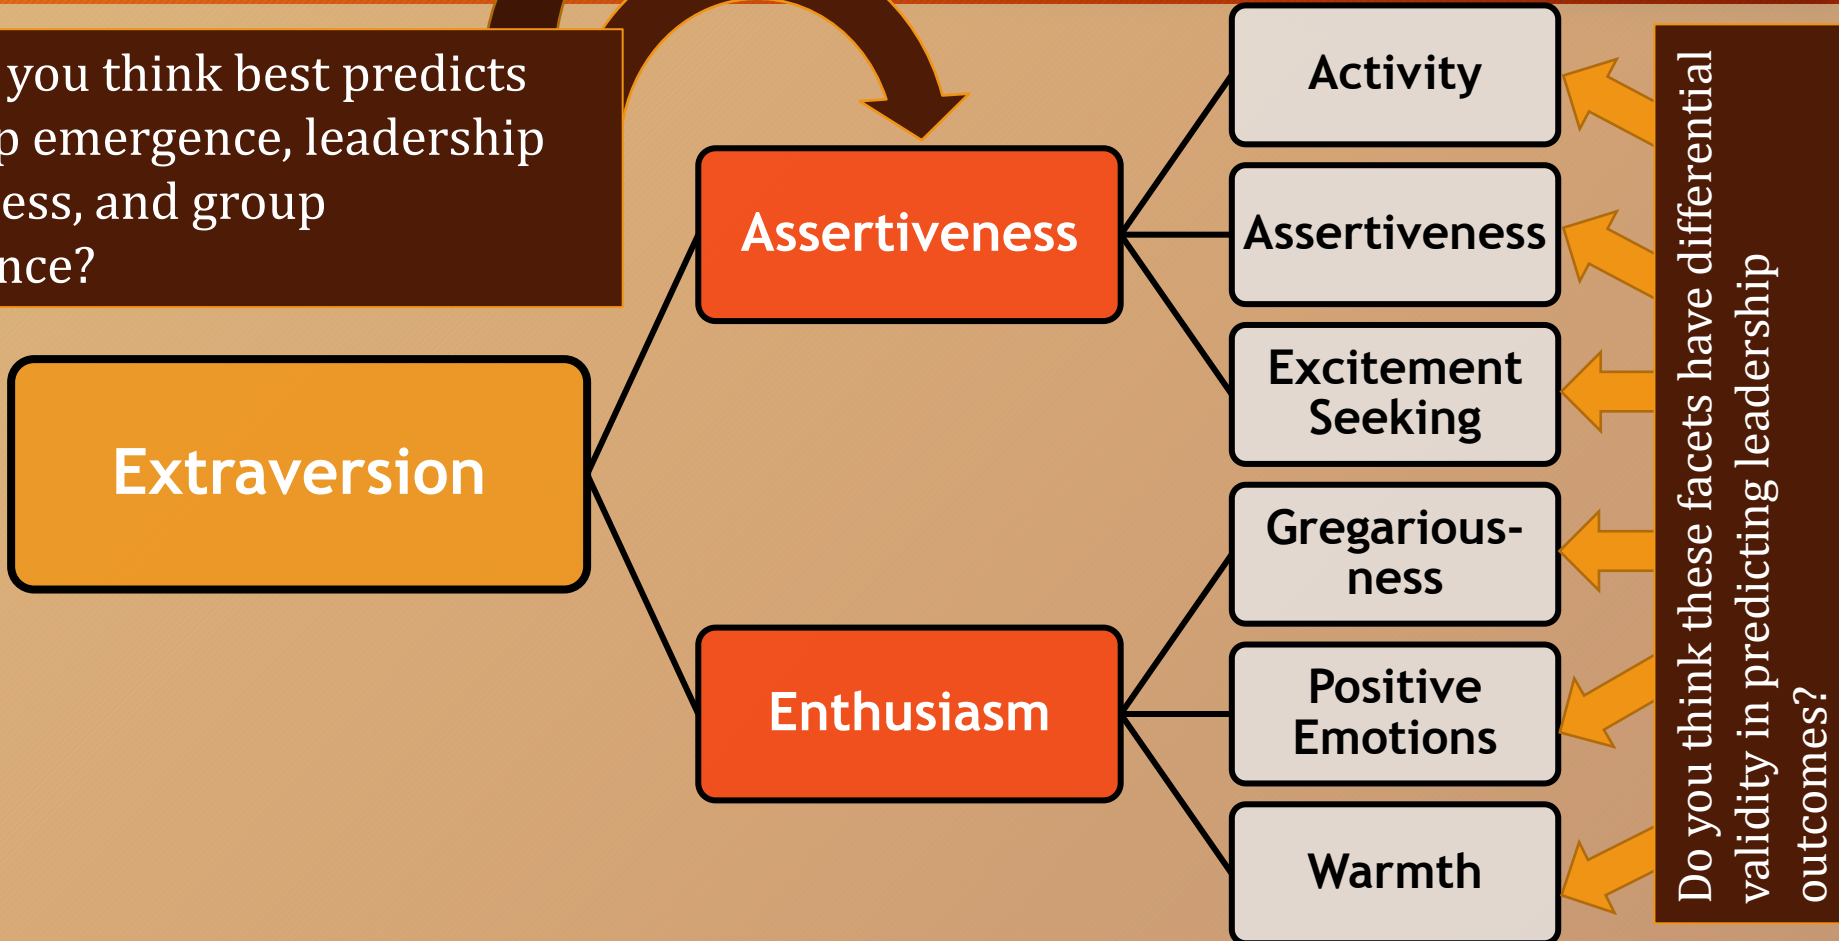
you think best predicts
p emergence, leadership
ess, and group
nce?

Extraversion

Assertiveness

Enthusiasm

Activity

Assertiveness

Excitement Seeking

Gregariousness

Positive Emotions

Warmth

Do you think these facets have differential validity in predicting leadership outcomes?